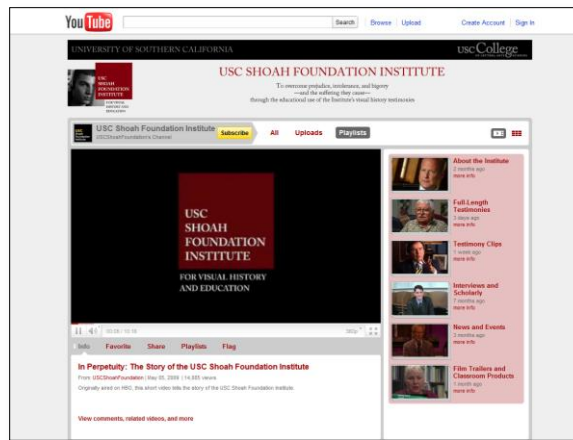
YouTube

Search | Browse | Upload | Create Account | Sign In

UNIVERSITY OF SOUTHERN CALIFORNIA

uscCollege

USC SHOAH FOUNDATION INSTITUTE

To overcome prejudice, intolerance, and bigotry —and the suffering they cause— through the educational use of the Institute's visual history testimonies

USC SHOAH FOUNDATION INSTITUTE FOR VISUAL HISTORY AND EDUCATION

USC Shoah Foundation Institute
USCShoahFoundation's Channel

Subscribe

All | Uploads | Playlists

USC SHOAH FOUNDATION INSTITUTE

FOR VISUAL HISTORY AND EDUCATION

00:28 / 10:18

Info | Favorite | Share | Playlists | Flag

In Perpetuity: The Story of the USC Shoah Foundation Institute

From: USCShoahFoundation | May 05, 2009 | 14,885 views

Originally aired on HBO, this short video tells the story of the USC Shoah Foundation Institute.

View comments, related videos, and more

About the Institute
2 months ago
more info

Full-Length Testimonies
3 days ago
more info

Testimony Clips
1 week ago
more info

Interviews and Scholarly
7 months ago
more info

News and Events
3 months ago
more info

Film Trailers and Classroom Products
1 month ago
more info